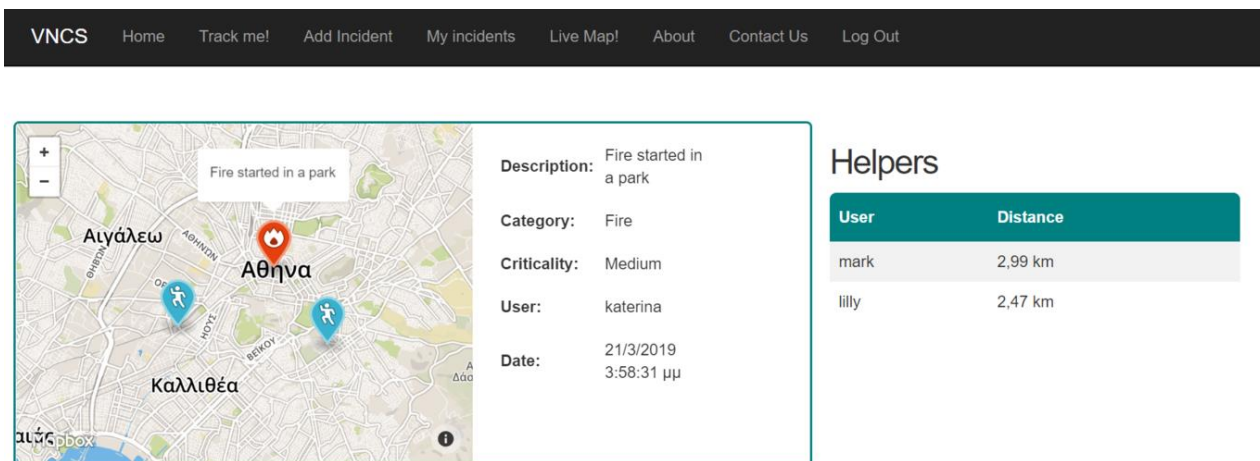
VNCS Home Track me! Add Incident My incidents Live Map! About Contact Us Log Out

+
−
Fire started in a park
Αιγάλεω
Αθηνα
Καλλιθέα
mapbox

Description: Fire started in a park
Category: Fire
Criticality: Medium
User: katerina
Date: 21/3/2019 3:58:31 μμ

Helpers

| User | Distance |
|---|---|
| mark | 2,99 km |
| lilly | 2,47 km |